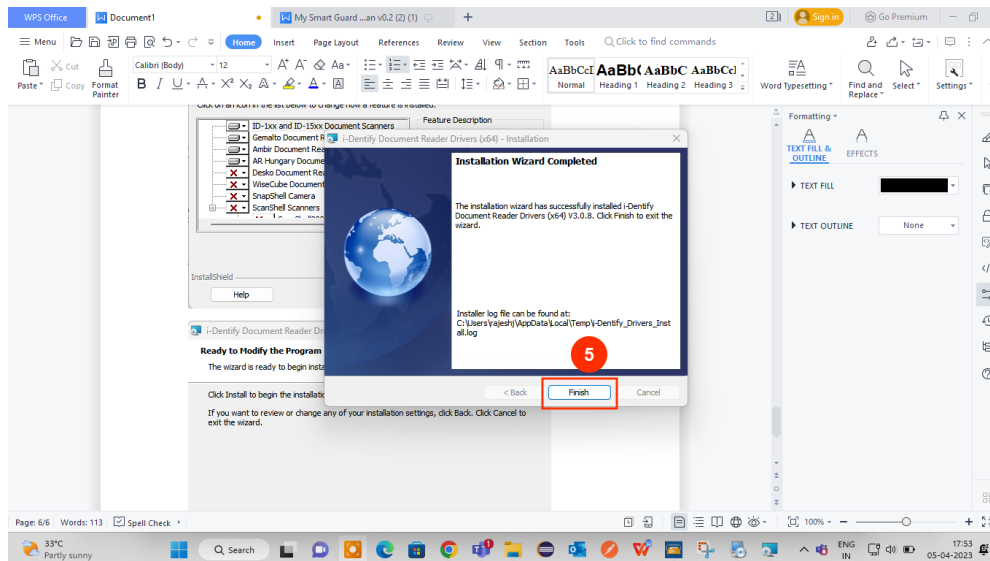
WPS Office Document1 My Smart Guard ...an v0.2 (2) (1) + Sign in Go Premium

Menu Home Insert Page Layout References Review View Section Tools Click to find commands

Cut Copy Paste Format Painter Calibri (Body) 12 AaBbCcI Normal AaBb( Heading 1 AaBbC Heading 2 AaBbCcI Heading 3 Word Typesetting Find and Replace Select Settings

Click on an icon in the list below to change how a feature is installed.

ID-1xx and ID-15xx Document Scanners
Gemalto Document R
Ambir Document Rea
AR Hungary Docume
Desko Document Rea
WiseCube Document
SnapShell Camera
ScanShell Scanners

Feature Description

InstallShield

Help

i-Dentify Document Reader Drivers (x64) - Installation

Installation Wizard Completed

The installation wizard has successfully installed i-Dentify Document Reader Drivers (x64) V3.0.8. Click Finish to exit the wizard.

Installer log file can be found at:
C:\Users\rajeshj\AppData\Local\Temp\i-Dentify_Drivers_Install.log

5

< Back Finish Cancel

i-Dentify Document Reader Dr

Ready to Modify the Program

The wizard is ready to begin insta

Click Install to begin the installatio

If you want to review or change any of your installation settings, click Back. Click Cancel to exit the wizard.

Formatting

TEXT FILL & OUTLINE EFFECTS

TEXT FILL

TEXT OUTLINE None

Page: 6/6 Words: 113 Spell Check 100% - +

33°C Partly sunny Search ENG IN 17:53 05-04-2023